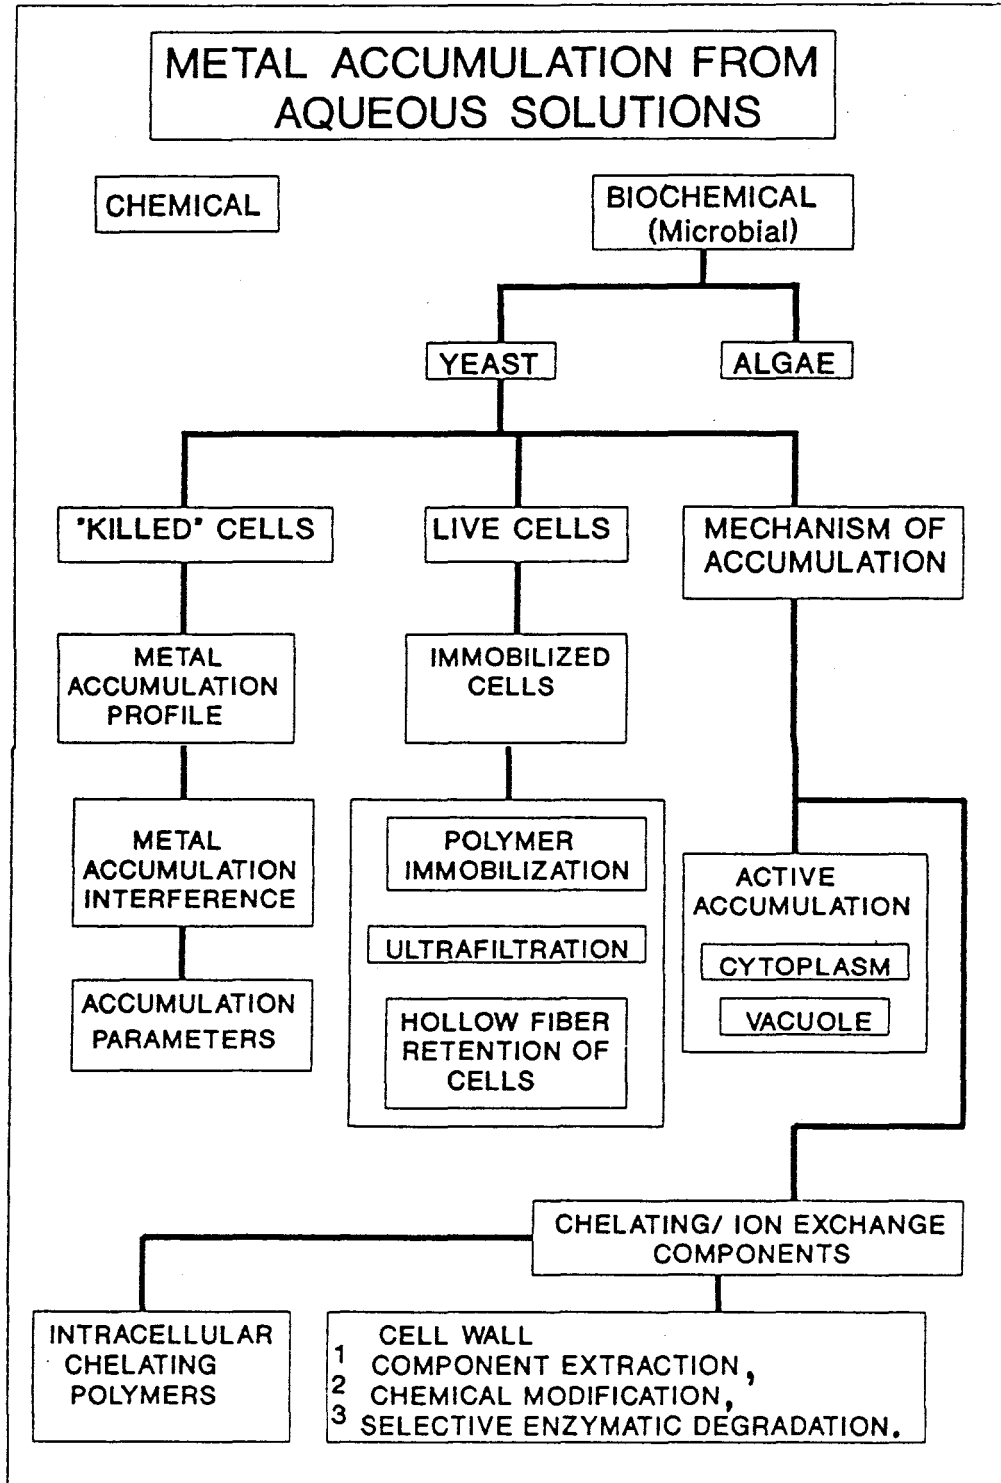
METAL ACCUMULATION FROM AQUEOUS SOLUTIONS

CHEMICAL

BIOCHEMICAL (Microbial)

YEAST

ALGAE

'KILLED' CELLS

LIVE CELLS

MECHANISM OF ACCUMULATION

METAL ACCUMULATION PROFILE

IMMOBILIZED CELLS

METAL ACCUMULATION INTERFERENCE

POLYMER IMMOBILIZATION

ULTRAFILTRATION

HOLLOW FIBER RETENTION OF CELLS

ACTIVE ACCUMULATION

CYTOPLASM

VACUOLE

ACCUMULATION PARAMETERS

CHELATING/ ION EXCHANGE COMPONENTS

INTRACELLULAR CHELATING POLYMERS

CELL WALL
1 COMPONENT EXTRACTION,
2 CHEMICAL MODIFICATION,
3 SELECTIVE ENZYMATIC DEGRADATION.